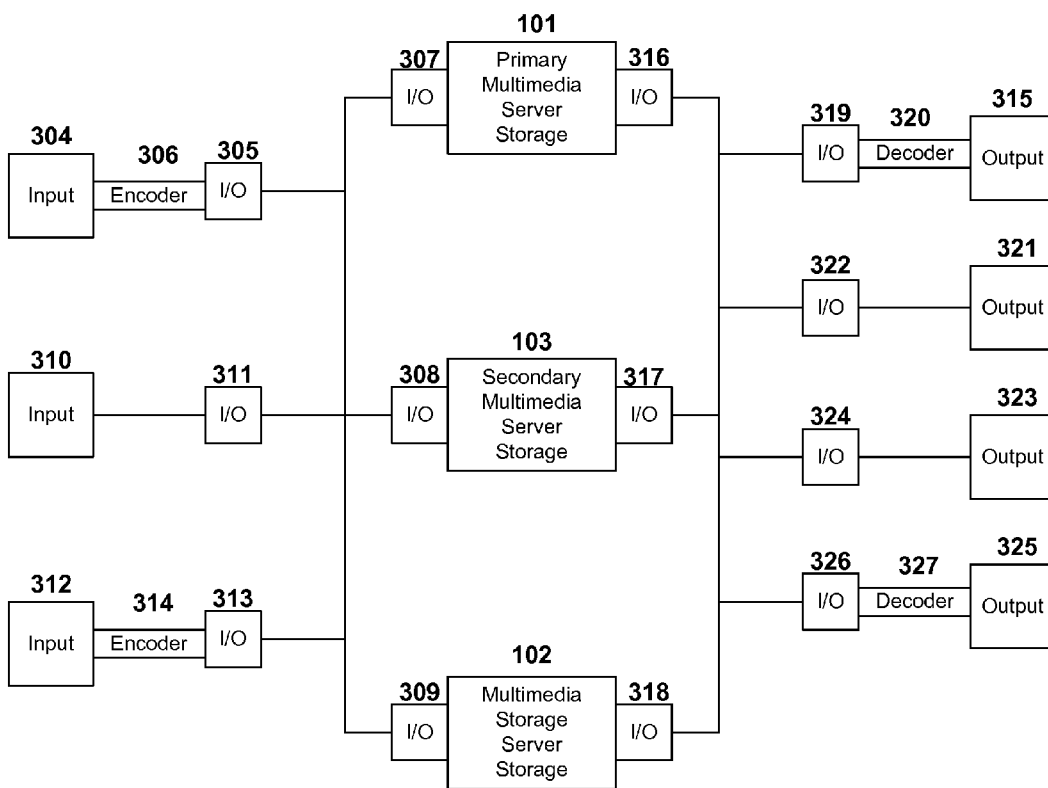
101

307
I/O

Primary Multimedia Server Storage

316
I/O

304
Input

306
Encoder

305
I/O

319
I/O

320
Decoder

315
Output

322
I/O

321
Output

103

310
Input

311
I/O

308
I/O

Secondary Multimedia Server Storage

317
I/O

324
I/O

323
Output

326
I/O

327
Decoder

325
Output

312
Input

314
Encoder

313
I/O

102

309
I/O

Multimedia Storage Server Storage

318
I/O